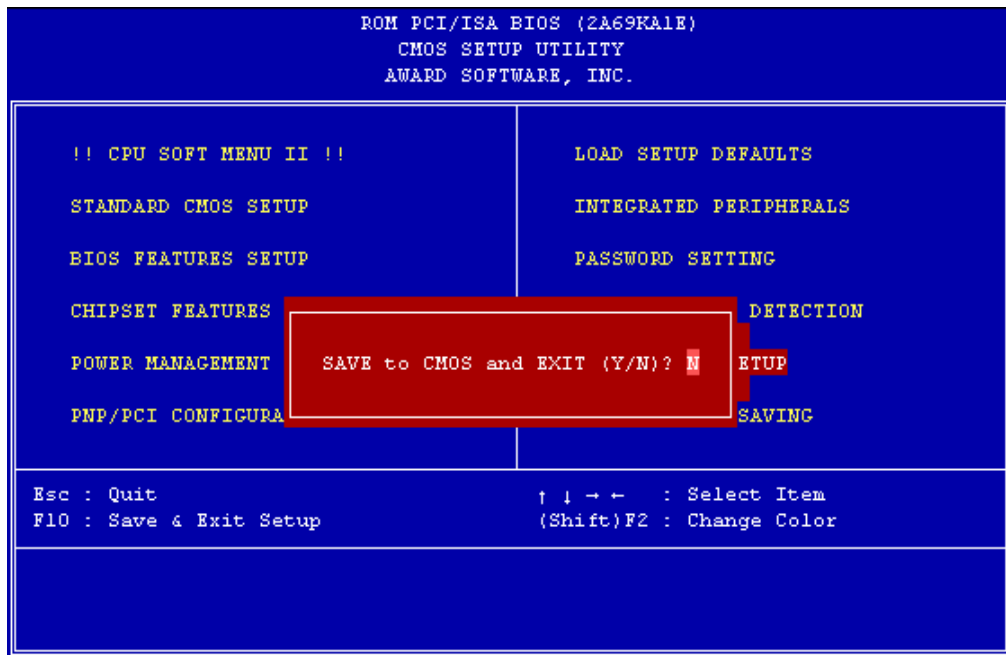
ROM PCI/ISA BIOS (2A69KA1E)
CMOS SETUP UTILITY
AWARD SOFTWARE, INC.

!! CPU SOFT MENU II !!

STANDARD CMOS SETUP

BIOS FEATURES SETUP

CHIPSET FEATURES

POWER MANAGEMENT

PNP/PCI CONFIGURA

LOAD SETUP DEFAULTS

INTEGRATED PERIPHERALS

PASSWORD SETTING

DETECTION

ETUP

SAVING

SAVE to CMOS and EXIT (Y/N)? N

Esc : Quit
F10 : Save & Exit Setup

↑ ↓ → ← : Select Item
(Shift)F2 : Change Color